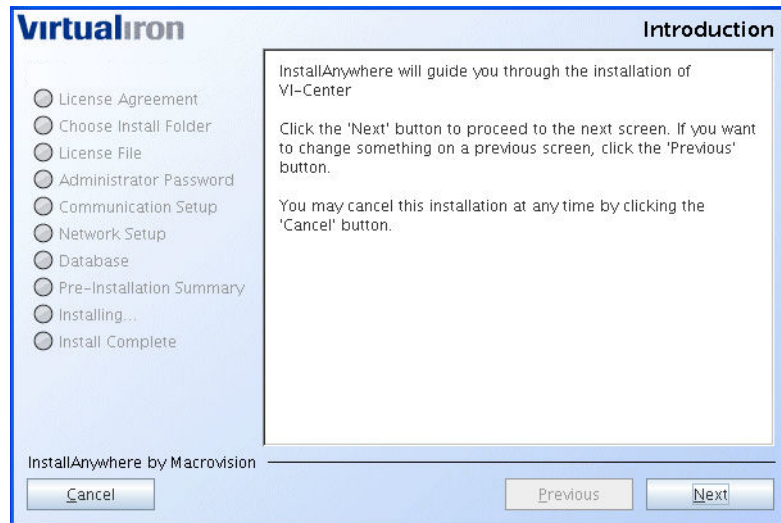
Virtualiron

Introduction

License Agreement
Choose Install Folder
License File
Administrator Password
Communication Setup
Network Setup
Database
Pre-Installation Summary
Installing...
Install Complete

InstallAnywhere will guide you through the installation of VI-Center

Click the 'Next' button to proceed to the next screen. If you want to change something on a previous screen, click the 'Previous' button.

You may cancel this installation at any time by clicking the 'Cancel' button.

InstallAnywhere by Macrovision

Cancel

Previous

Next